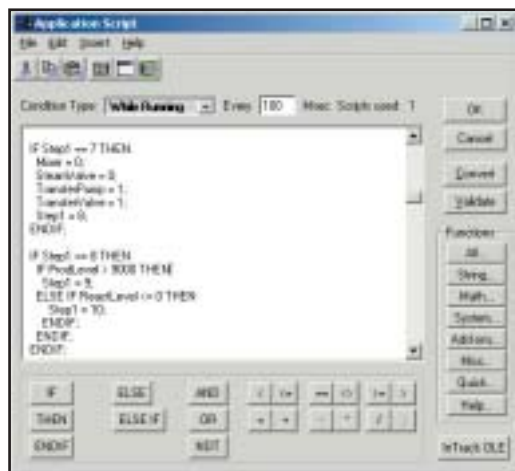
Application Script

File Edit Insert Help

Condition Type: While Running Every 100 Msec Scripts used: 1

IF Step1 == 7 THEN
Mixer = 0;
SteamValve = 0;
TransferPump = 1;
TransferValve = 1;
Step1 = 8;
ENDIF;

IF Step1 == 8 THEN
IF ProdLevel > 9000 THEN
Step1 = 9;
ELSE IF ReactLevel <= 0 THEN
Step1 = 10;
ENDIF;
ENDIF;
ENDIF;

OK
Cancel
Convert
Validate
Functions
All
String...
Math...
System...
Add-ons...
Misc...
Quick...
Help...

IF
THEN
ENDIF
ELSE
ELSE IF
AND
OR
NOT
<
<=
==
<>
>=
>
+
-
*
/

InTouch OLE